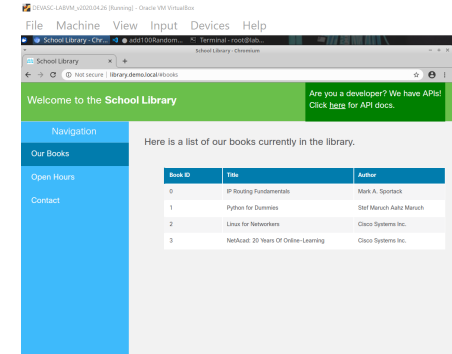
DEVASC-LABVM_v2020.04.26 [Running] - Oracle VM VirtualBox

File Machine View Input Devices Help

School Library - Chr... add100Random... Terminal - root@lab...

School Library - Chromium

School Library ×

+

Not secure | library.demo.local/#books

Welcome to the **School Library**

Are you a developer? We have APIs! Click here for API docs.

Navigation

Our Books

Open Hours

Contact

Here is a list of our books currently in the library.

| Book ID | Title | Author |
|---|---|---|
| 0 | IP Routing Fundamentals | Mark A. Sportack |
| 1 | Python for Dummies | Stef Maruch Aahz Maruch |
| 2 | Linux for Networkers | Cisco Systems Inc. |
| 3 | NetAcad: 20 Years Of Online-Learning | Cisco Systems Inc. |